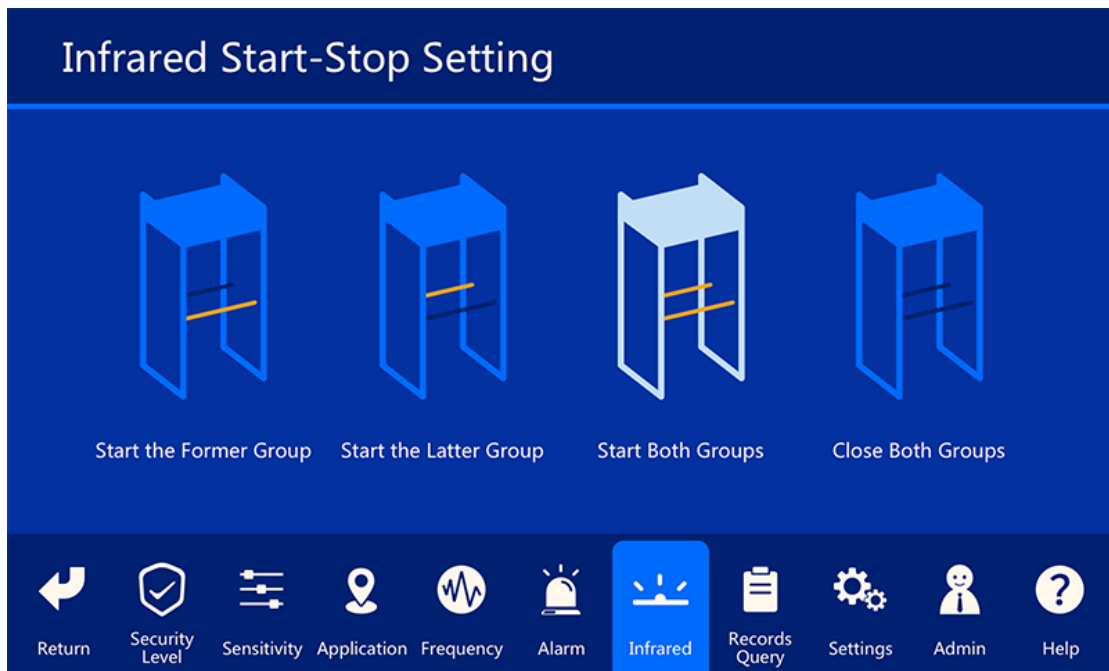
Infrared Start-Stop Setting

Start the Former Group

Start the Latter Group

Start Both Groups

Close Both Groups

Return

Security Level

Sensitivity

Application

Frequency

Alarm

Infrared

Records Query

Settings

Admin

Help